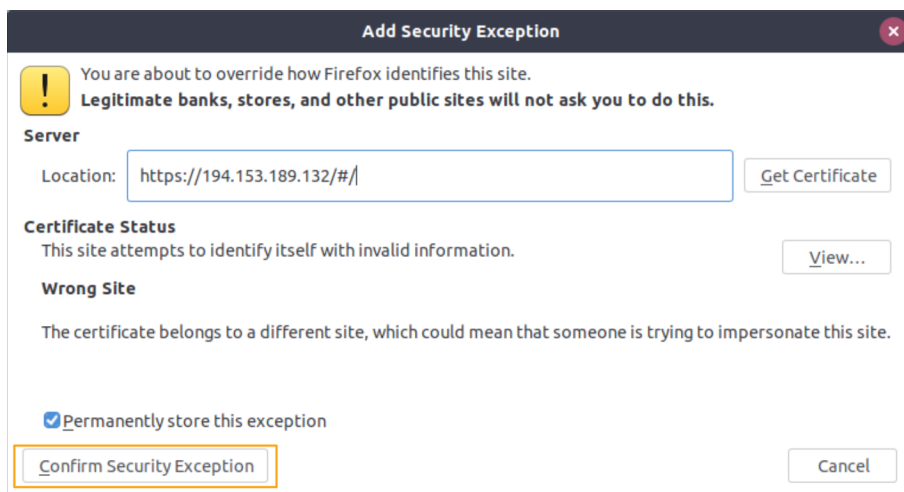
Add Security Exception

You are about to override how Firefox identifies this site.
**Legitimate banks, stores, and other public sites will not ask you to do this.**

Server

Location: https://194.153.189.132/#/

Get Certificate

Certificate Status

This site attempts to identify itself with invalid information.

View...

Wrong Site

The certificate belongs to a different site, which could mean that someone is trying to impersonate this site.

Permanently store this exception

Confirm Security Exception

Cancel